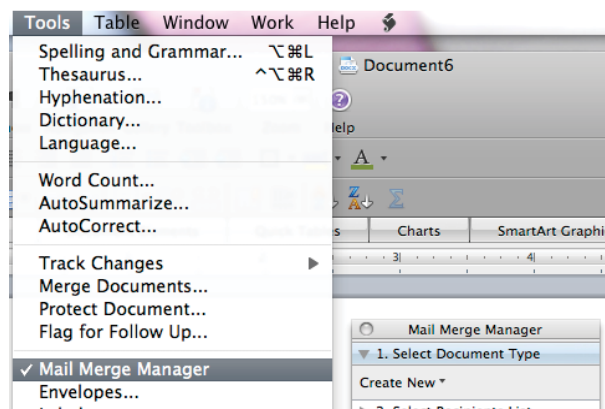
Tools Table Window Work Help

Spelling and Grammar... ⌥⌘L
Thesaurus... ^⌥⌘R
Hyphenation...
Dictionary...
Language...

Word Count...
AutoSummarize...
AutoCorrect...

Track Changes ▶
Merge Documents...
Protect Document...
Flag for Follow Up...

✓ Mail Merge Manager
Envelopes...

Document6

Help

Charts
SmartArt Graphi

Mail Merge Manager
▼ 1. Select Document Type
Create New